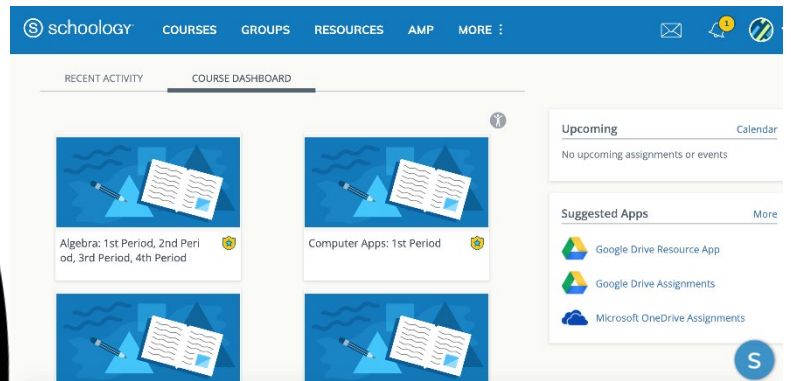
schoology COURSES GROUPS RESOURCES AMP MORE ⋮

1

RECENT ACTIVITY COURSE DASHBOARD

Algebra: 1st Period, 2nd Period, 3rd Period, 4th Period

Computer Apps: 1st Period

Upcoming Calendar

No upcoming assignments or events

Suggested Apps More

Google Drive Resource App

Google Drive Assignments

Microsoft OneDrive Assignments

S